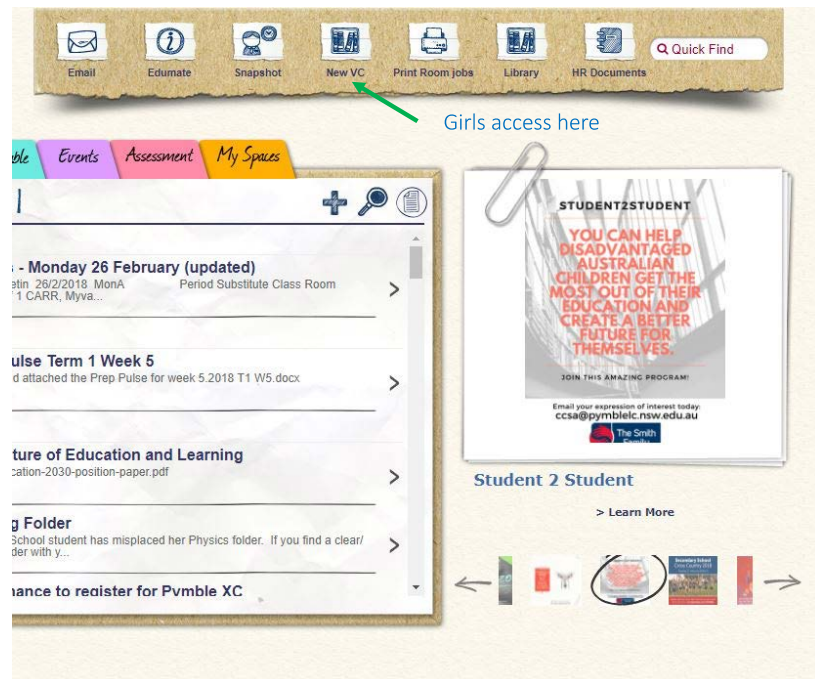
Email Edumate Snapshot New VC Print Room jobs Library HR Documents Quick Find

Girls access here

ble Events Assessment My Spaces

s - Monday 26 February (updated)
etin 26/2/2018 MonA Period Substitute Class Room
1 CARR, Myva...

ulse Term 1 Week 5
d attached the Prep Pulse for week 5.2018 T1 W5.docx

ture of Education and Learning
cation-2030-position-paper.pdf

g Folder
School student has misplaced her Physics folder. If you find a clear/
der with y...

hance to register for Pymble XC

STUDENT2STUDENT

YOU CAN HELP DISADVANTAGED AUSTRALIAN CHILDREN GET THE MOST OUT OF THEIR EDUCATION AND CREATE A BETTER FUTURE FOR THEMSELVES.

JOIN THIS AMAZING PROGRAM!

Email your expression of interest today:
ccsa@pymblelc.nsw.edu.au

The Smith Family

Student 2 Student

> Learn More

Secondary School Cross Country 2018